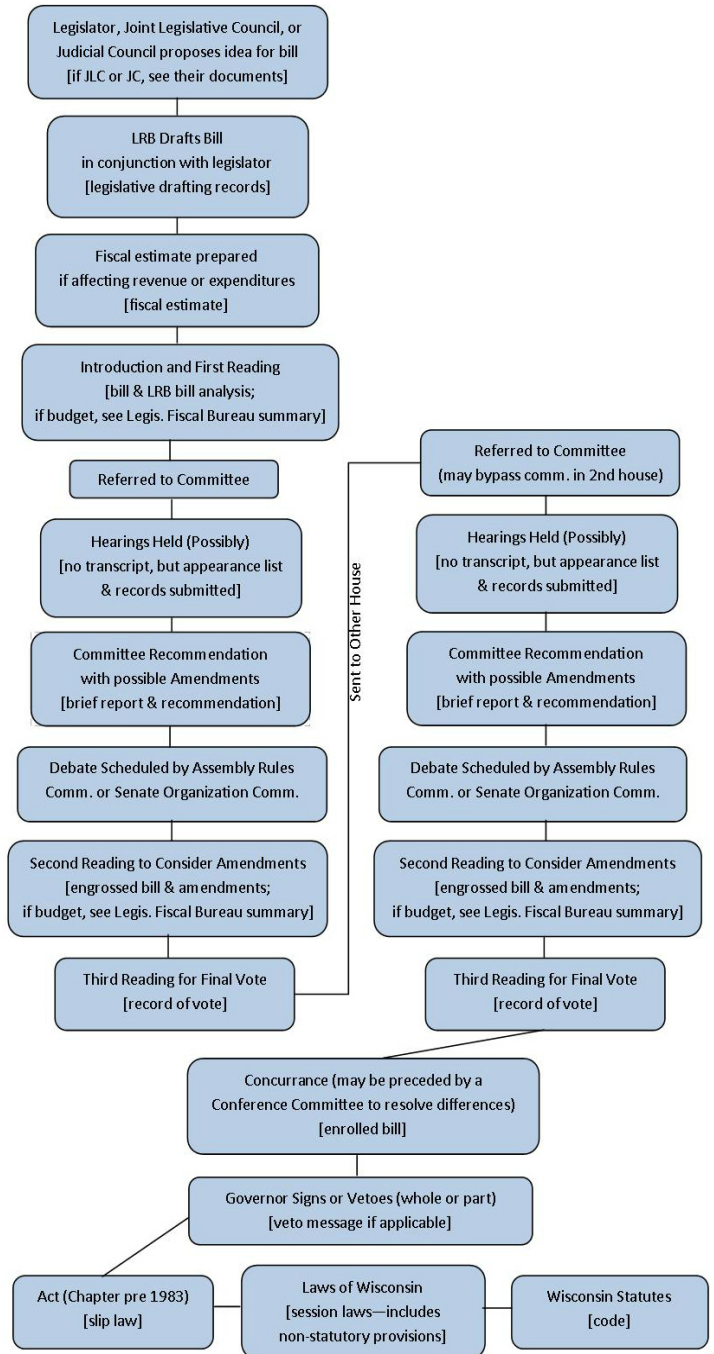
Legislator, Joint Legislative Council, or Judicial Council proposes idea for bill [if JLC or JC, see their documents]

LRB Drafts Bill in conjunction with legislator [legislative drafting records]

Fiscal estimate prepared if affecting revenue or expenditures [fiscal estimate]

Introduction and First Reading [bill & LRB bill analysis; if budget, see Legis. Fiscal Bureau summary]

Referred to Committee

Hearings Held (Possibly) [no transcript, but appearance list & records submitted]

Committee Recommendation with possible Amendments [brief report & recommendation]

Debate Scheduled by Assembly Rules Comm. or Senate Organization Comm.

Second Reading to Consider Amendments [engrossed bill & amendments; if budget, see Legis. Fiscal Bureau summary]

Third Reading for Final Vote [record of vote]

Sent to Other House

Referred to Committee (may bypass comm. in 2nd house)

Hearings Held (Possibly) [no transcript, but appearance list & records submitted]

Committee Recommendation with possible Amendments [brief report & recommendation]

Debate Scheduled by Assembly Rules Comm. or Senate Organization Comm.

Second Reading to Consider Amendments [engrossed bill & amendments; if budget, see Legis. Fiscal Bureau summary]

Third Reading for Final Vote [record of vote]

Concurrance (may be preceded by a Conference Committee to resolve differences) [enrolled bill]

Governor Signs or Vetoes (whole or part) [veto message if applicable]

Act (Chapter pre 1983) [slip law]

Laws of Wisconsin [session laws—includes non-statutory provisions]

Wisconsin Statutes [code]